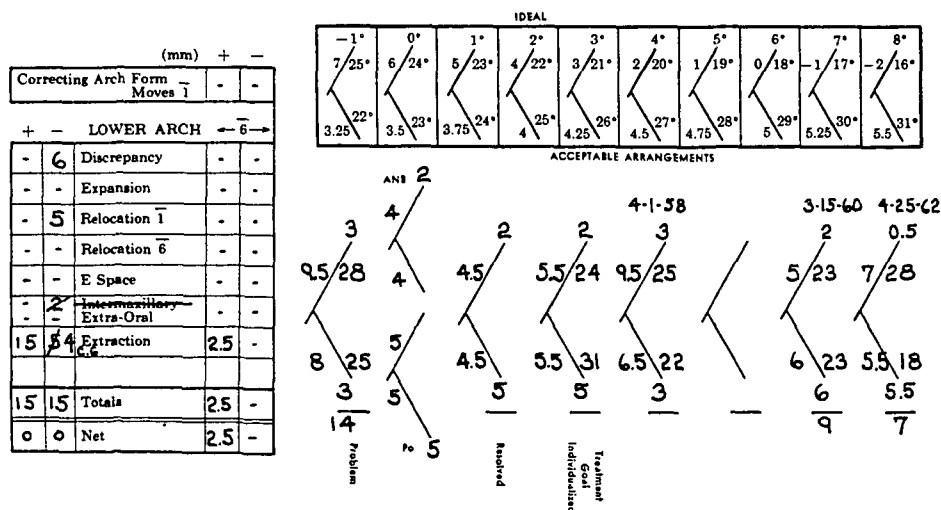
| | | (mm) | + | − |
|---|---|---|---|---|
| | | Correcting Arch Form Moves $\overline{1}$ | - | - |
| + | − | LOWER ARCH | ← $\overline{6}$ → | |
| - | 6 | Discrepancy | - | - |
| - | - | Expansion | - | - |
| - | 5 | Relocation $\overline{1}$ | - | - |
| - | - | Relocation $\overline{6}$ | - | - |
| - | - | E Space | - | - |
| - | 2 | ~~Intermaxillary~~ | | |
| - | - | Extra-Oral | | |
| 15 | 5 4 C.E. | Extraction | 2.5 | - |
| | | | | |
| 15 | 15 | Totals | 2.5 | - |
| 0 | 0 | Net | 2.5 | - |

IDEAL

| −1° | 0° | 1° | 2° | 3° | 4° | 5° | 6° | 7° | 8° |
|---|---|---|---|---|---|---|---|---|---|
| 7/25° | 6/24° | 5/23° | 4/22° | 3/21° | 2/20° | 1/19° | 0/18° | −1/17° | −2/16° |
| 22° | 23° | 24° | 25° | 26° | 27° | 28° | 29° | 30° | 31° |
| 3.25 | 3.5 | 3.75 | 4 | 4.25 | 4.5 | 4.75 | 5 | 5.25 | 5.5 |

ACCEPTABLE ARRANGEMENTS

3
9.5/28
8 25
3
$\overline{14}$
Problem

ANB 2
4
4
5
5
to 5

2
4.5
4.5
5
Resolved

2
5.5/24
5.5 31
5
Treatment Goal Individualized

4-1-58
3
9.5/25
6.5 22
3

3-15-60
2
5/23
6 23
6
$\overline{9}$

4-25-62
0.5
7/28
5.5 18
5.5
$\overline{7}$